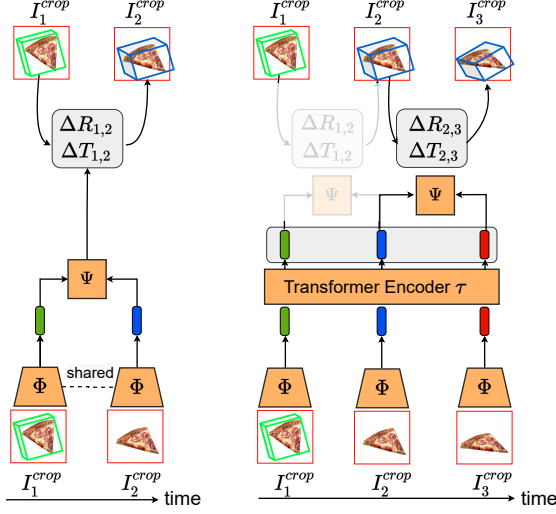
$I_1^{crop}$ $I_2^{crop}$

$\Delta R_{1,2}$
$\Delta T_{1,2}$

$\Psi$

$\Phi$ shared $\Phi$

$I_1^{crop}$ $I_2^{crop}$

time

$I_1^{crop}$ $I_2^{crop}$ $I_3^{crop}$

$\Delta R_{1,2}$
$\Delta T_{1,2}$

$\Delta R_{2,3}$
$\Delta T_{2,3}$

$\Psi$ $\Psi$

Transformer Encoder $\tau$

$\Phi$ $\Phi$ $\Phi$

$I_1^{crop}$ $I_2^{crop}$ $I_3^{crop}$

time